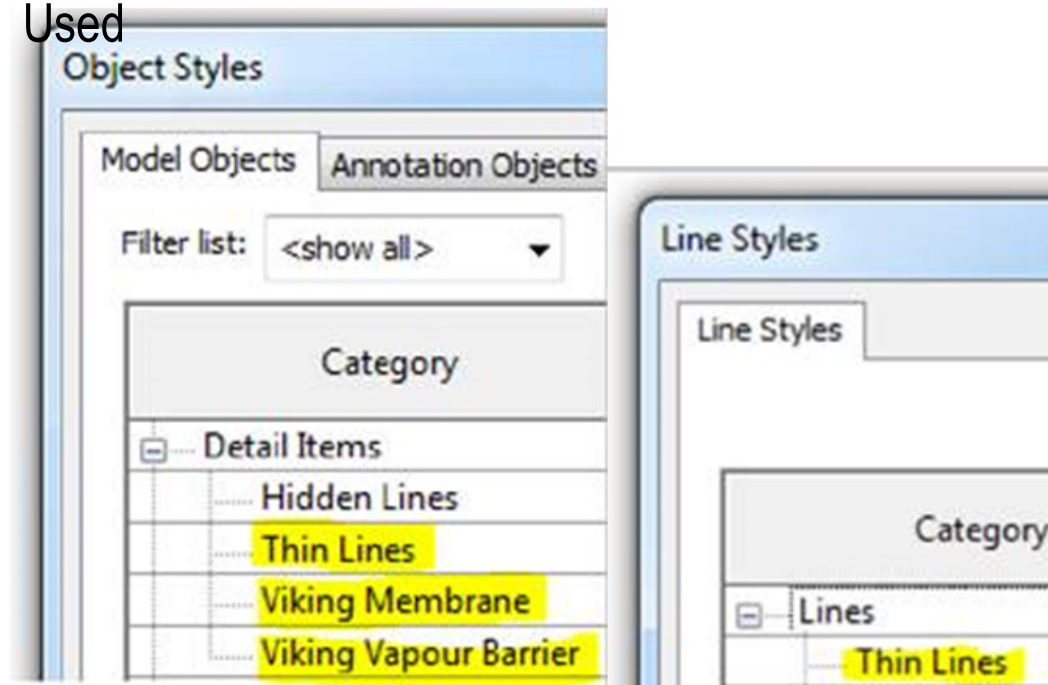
Used

Object Styles

Model Objects | Annotation Objects

Filter list: <show all>

| Category |
|---|
| Detail Items |
| Hidden Lines |
| Thin Lines |
| Viking Membrane |
| Viking Vapour Barrier |

Line Styles

Line Styles

| Category |
|---|
| Lines |
| Thin Lines |